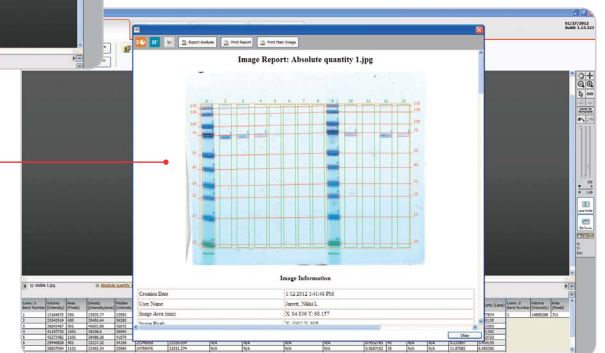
01/27/2012
Build: 1.13.333

Export Analysis
Print Report
Print Plain Image

Image Report: Absolute quantity 1.jpg

Image Information

| Creation Date | 1/12/2012 1:41:48 PM |
|---|---|
| User Name | Jansen, Nikki L. |
| Image Area (mm) | X: 94.836 Y: 68.157 |

Close

Visible 1.jpg
Absolute quantity 1.jpg